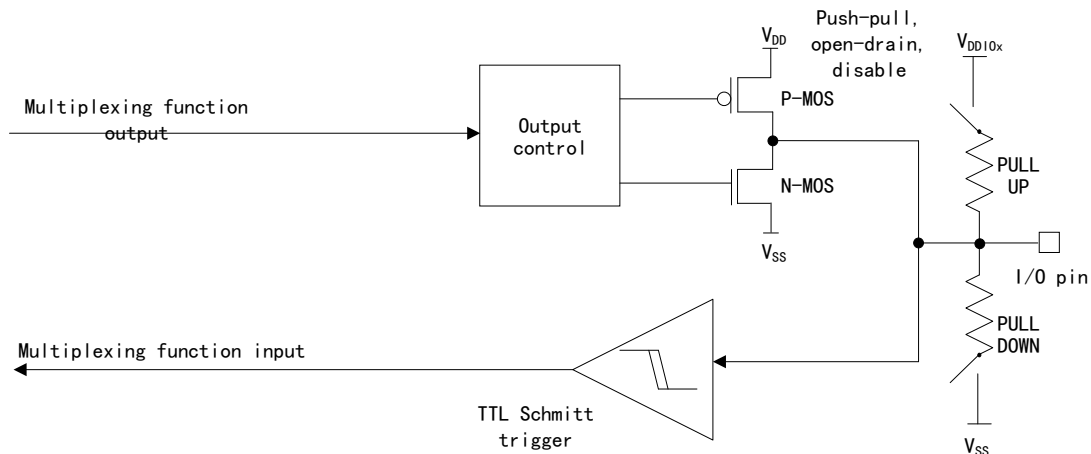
Multiplexing function output

Output control

$V_{DD}$

Push-pull, open-drain, disable

$V_{DDIOx}$

P-MOS

N-MOS

$V_{SS}$

PULL UP

I/O pin

PULL DOWN

Multiplexing function input

TTL Schmitt trigger

$V_{SS}$